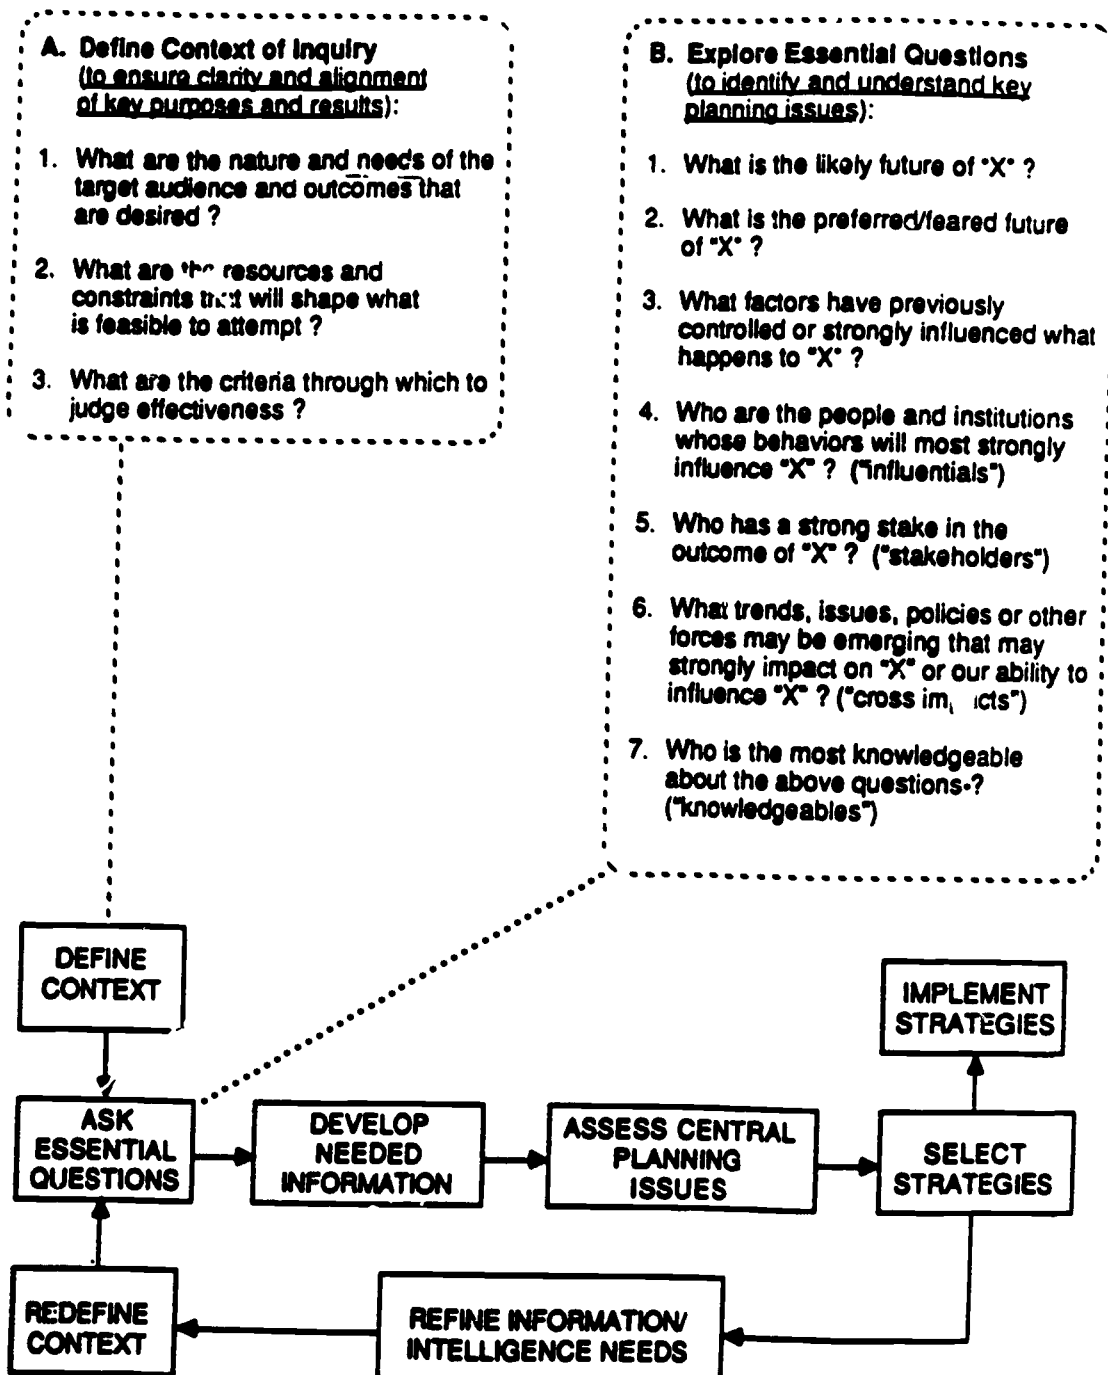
A. Define Context of Inquiry (to ensure clarity and alignment of key purposes and results):

1. What are the nature and needs of the target audience and outcomes that are desired ?

2. What are th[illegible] resources and constraints th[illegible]t will shape what is feasible to attempt ?

3. What are the criteria through which to judge effectiveness ?

B. Explore Essential Questions (to identify and understand key planning issues):

1. What is the likely future of "X" ?

2. What is the preferred/feared future of "X" ?

3. What factors have previously controlled or strongly influenced what happens to "X" ?

4. Who are the people and institutions whose behaviors will most strongly influence "X" ? ("influentials")

5. Who has a strong stake in the outcome of "X" ? ("stakeholders")

6. What trends, issues, policies or other forces may be emerging that may strongly impact on "X" or our ability to influence "X" ? ("cross im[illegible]cts")

7. Who is the most knowledgeable about the above questions-? ("knowledgeables")

DEFINE CONTEXT

IMPLEMENT STRATEGIES

ASK ESSENTIAL QUESTIONS

DEVELOP NEEDED INFORMATION

ASSESS CENTRAL PLANNING ISSUES

SELECT STRATEGIES

REDEFINE CONTEXT

REFINE INFORMATION/ INTELLIGENCE NEEDS